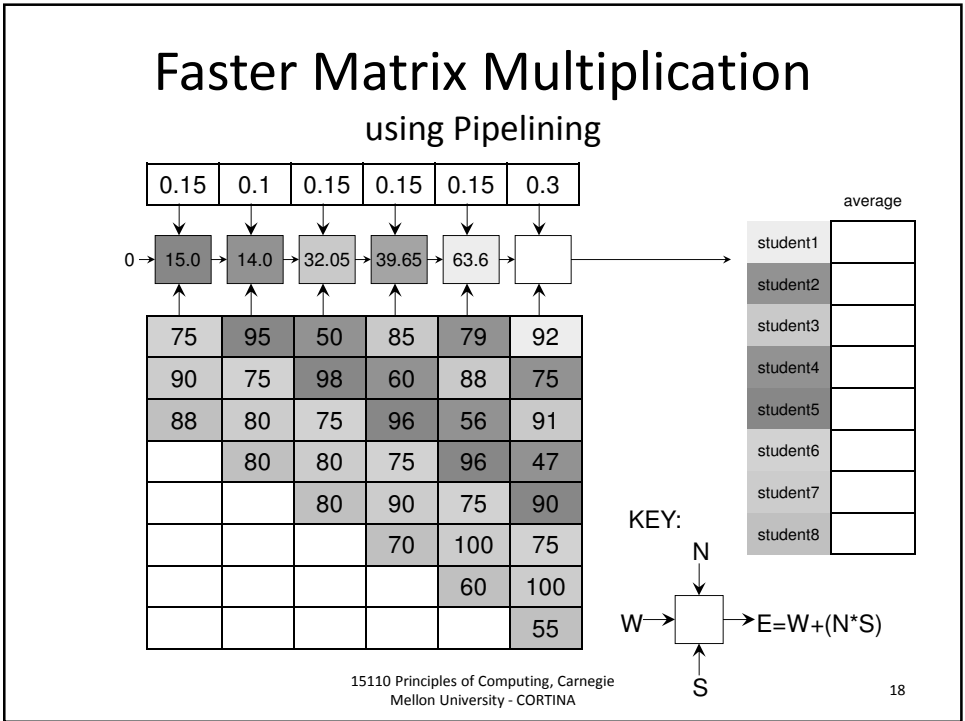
Faster Matrix Multiplication

using Pipelining

| 0.15 | 0.1 | 0.15 | 0.15 | 0.15 | 0.3 |
|---|---|---|---|---|---|

0 → 15.0 → 14.0 → 32.05 → 39.65 → 63.6 →

| 75 | 95 | 50 | 85 | 79 | 92 |
|---|---|---|---|---|---|
| 90 | 75 | 98 | 60 | 88 | 75 |
| 88 | 80 | 75 | 96 | 56 | 91 |
|  | 80 | 80 | 75 | 96 | 47 |
|  |  | 80 | 90 | 75 | 90 |
|  |  |  | 70 | 100 | 75 |
|  |  |  |  | 60 | 100 |
|  |  |  |  |  | 55 |

|  | average |
|---|---|
| student1 |  |
| student2 |  |
| student3 |  |
| student4 |  |
| student5 |  |
| student6 |  |
| student7 |  |
| student8 |  |

KEY:
N
W → E=W+(N*S)
S

15110 Principles of Computing, Carnegie Mellon University - CORTINA

18